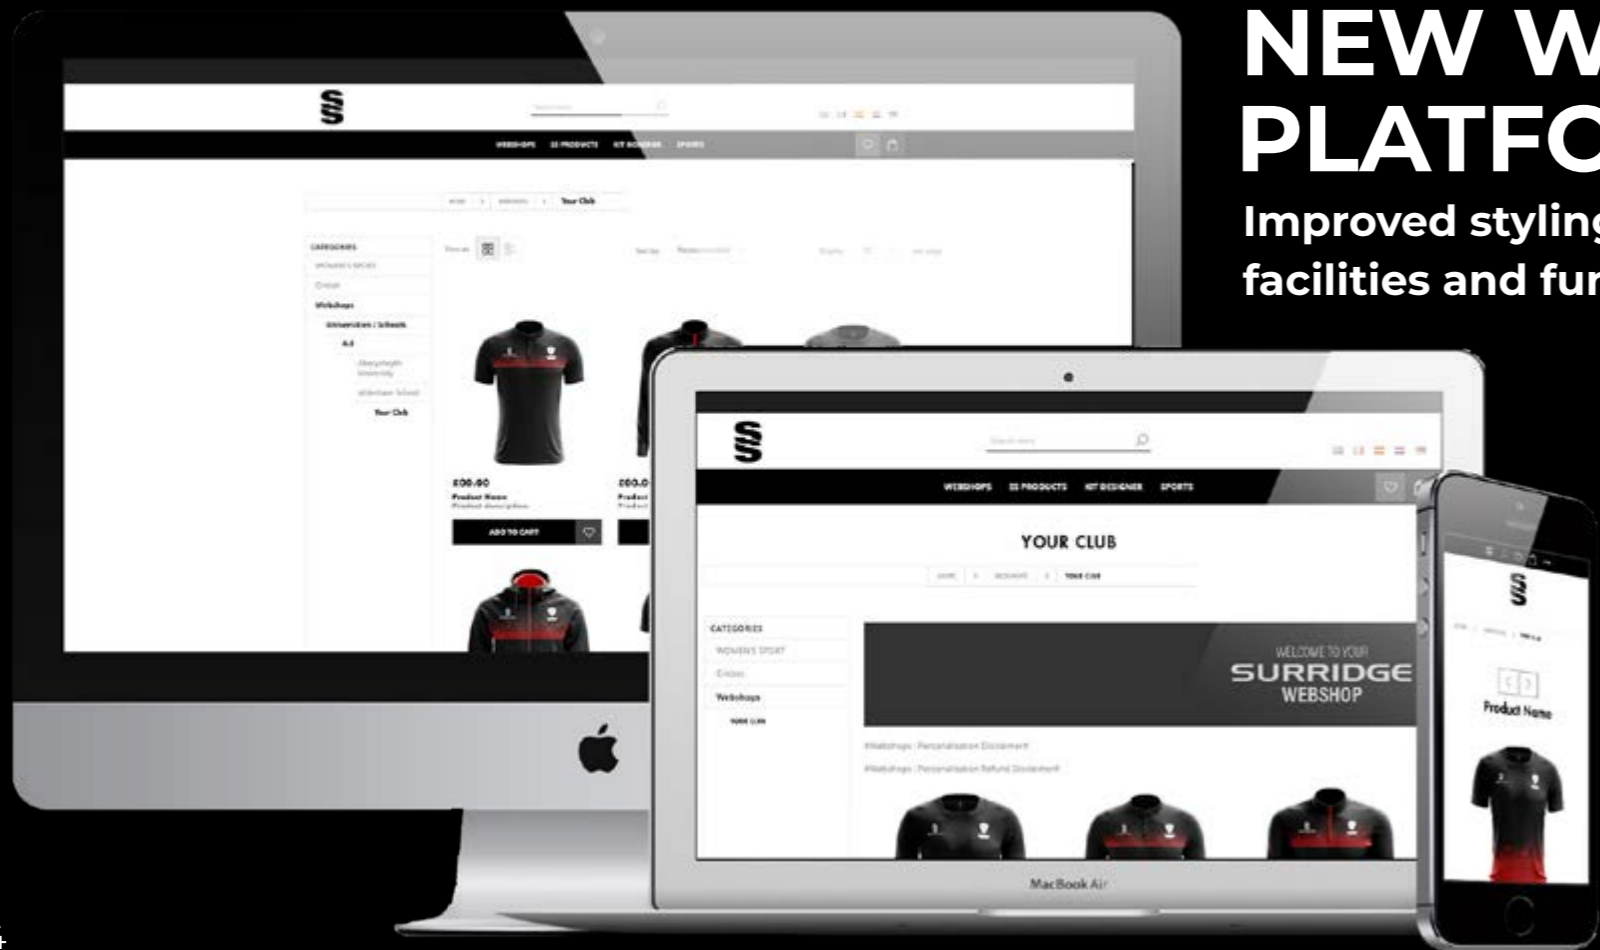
NEW W
PLATFO
Improved styling
facilities and fur

WEBSHOPS SS PRODUCTS KIT DESIGNER SPORTS

Your Club

CATEGORIES
WOMEN'S SPORT
Cricket
Webshops
Universities / Schools
A-Z
Aberystwyth University
Aldenham School
Your Club

£00.00
Product Name
Product description
ADD TO CART

£00.0
Product

WEBSHOPS SS PRODUCTS KIT DESIGNER SPORTS

YOUR CLUB

HOME WEBSHOPS YOUR CLUB

CATEGORIES
WOMEN'S SPORT
Cricket
Webshops
YOUR CLUB

WELCOME TO YOUR
SURRIDGE
WEBSHOP

#Webshops : Personalisation Disclaimer
#Webshops : Personalisation Refund Disclaimer

MacBook Air

Product Name